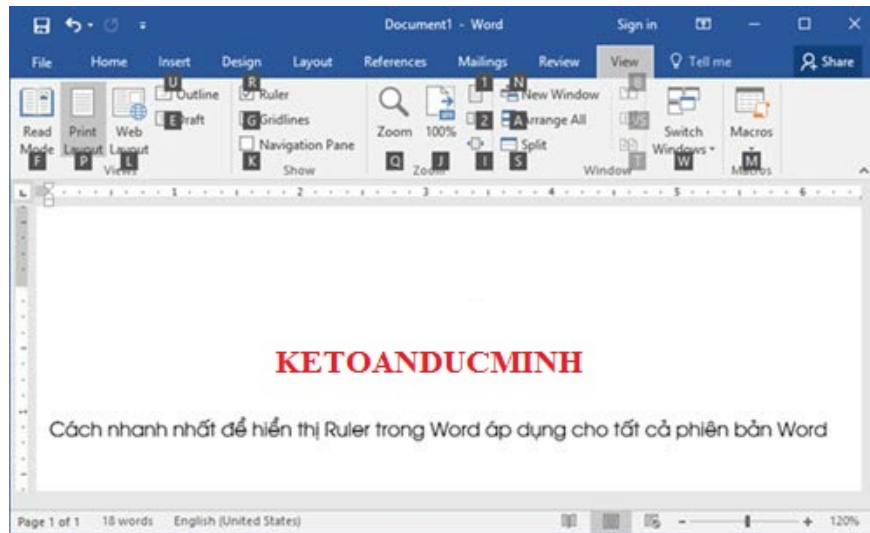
Document1 - Word

Sign in

File Home Insert Design Layout References Mailings Review View Tell me Share

Read Mode F
Print Layout P
Web Layout L
U Outline
E Draft
Views

R Ruler
G Gridlines
Navigation Pane
K
Show

Zoom Q
100% J
Zoom

1 2 I
N New Window
A Arrange All
S Split
Window

Switch Windows W

Macros M
Macros

KETOANDUCMINH

Cách nhanh nhất để hiển thị Ruler trong Word áp dụng cho tất cả phiên bản Word

Page 1 of 1 18 words English (United States) 120%